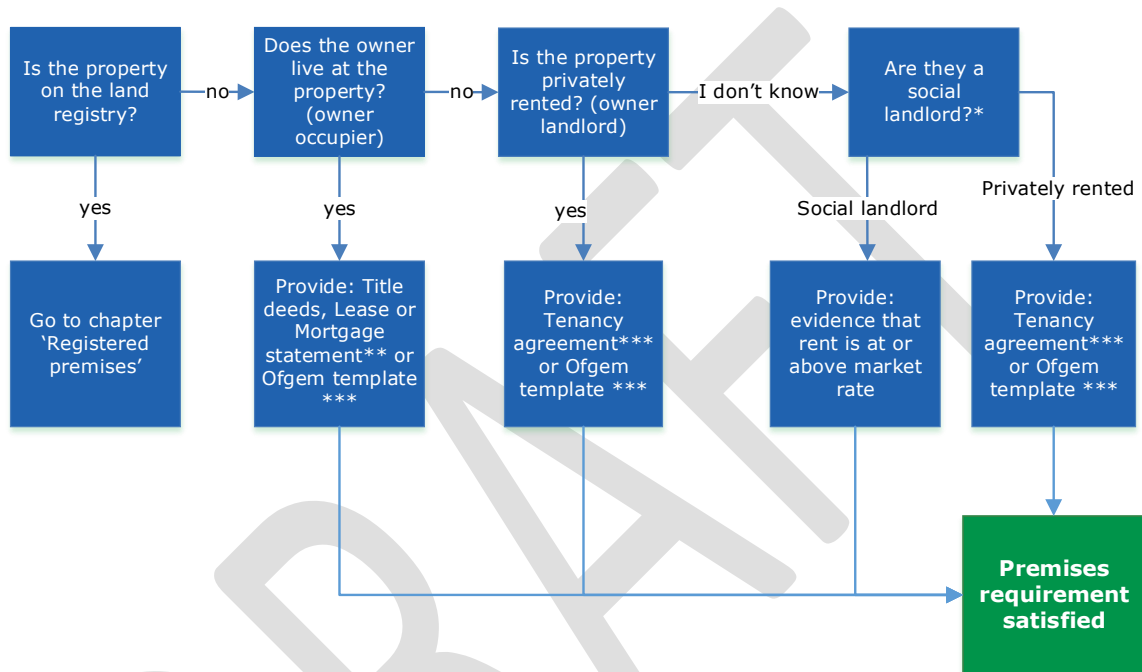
Is the property on the land registry?

no

Does the owner live at the property? (owner occupier)

no

Is the property privately rented? (owner landlord)

I don't know

Are they a social landlord?*

yes

yes

yes

Social landlord

Privately rented

Go to chapter 'Registered premises'

Provide: Title deeds, Lease or Mortgage statement** or Ofgem template ***

Provide: Tenancy agreement*** or Ofgem template ***

Provide: evidence that rent is at or above market rate

Provide: Tenancy agreement*** or Ofgem template ***

Premises requirement satisfied

DRAFT